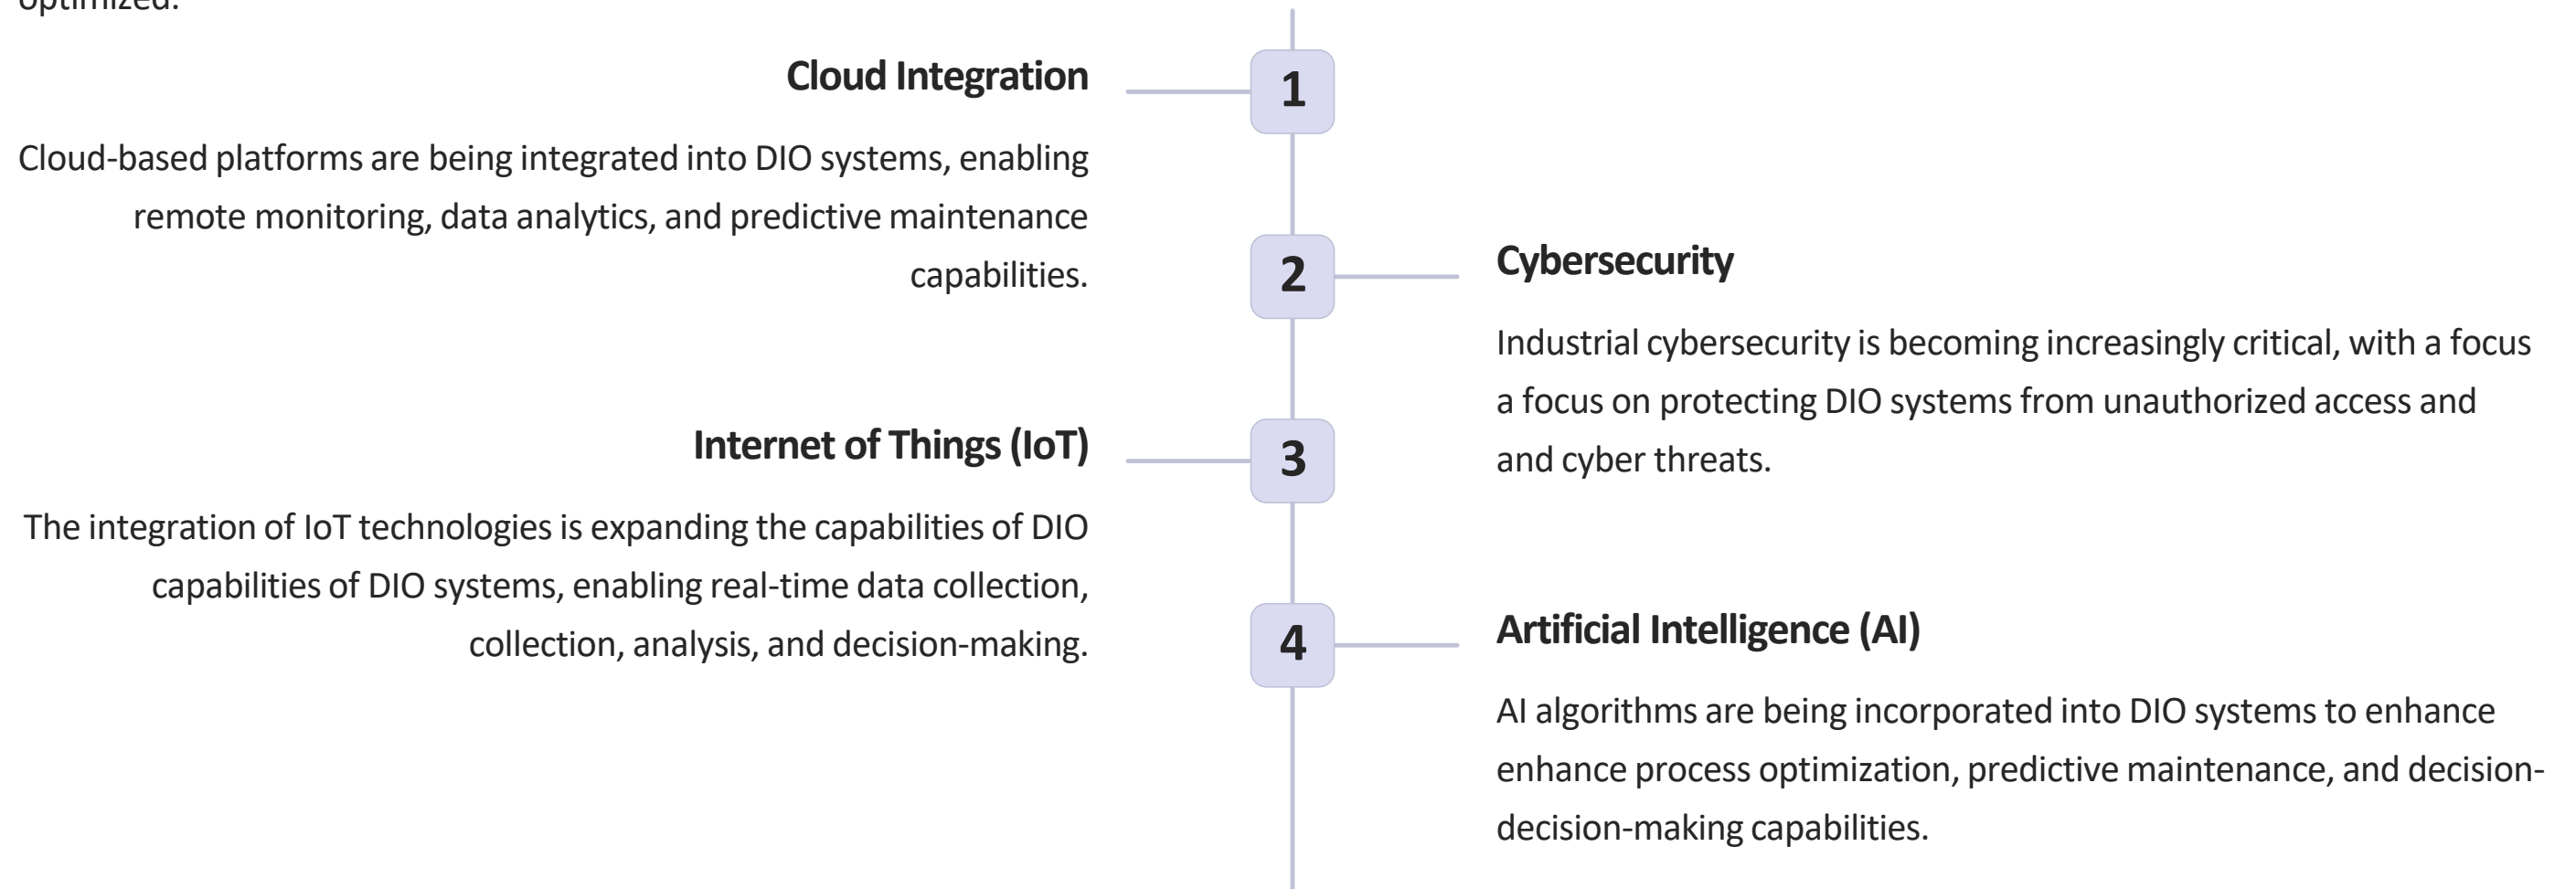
optimized.

Cloud Integration

Cloud-based platforms are being integrated into DIO systems, enabling remote monitoring, data analytics, and predictive maintenance capabilities.

1

2

Cybersecurity

Industrial cybersecurity is becoming increasingly critical, with a focus a focus on protecting DIO systems from unauthorized access and and cyber threats.

Internet of Things (IoT)

3

The integration of IoT technologies is expanding the capabilities of DIO capabilities of DIO systems, enabling real-time data collection, collection, analysis, and decision-making.

4

Artificial Intelligence (AI)

AI algorithms are being incorporated into DIO systems to enhance enhance process optimization, predictive maintenance, and decision-decision-making capabilities.